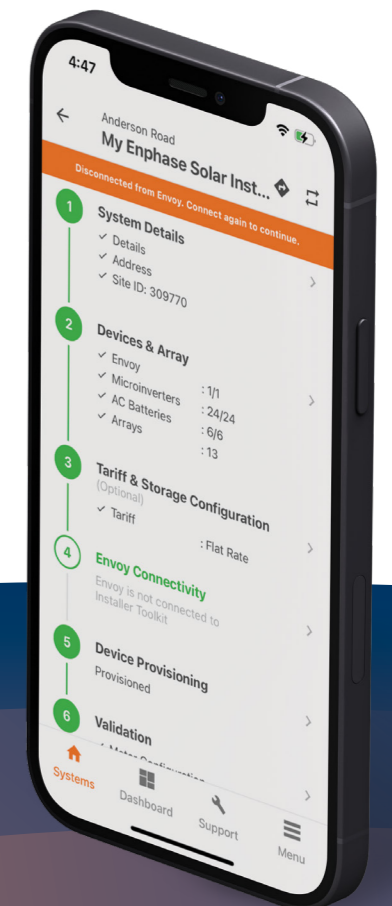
4:47

Anderson Road
My Enphase Solar Inst...

Disconnected from Envoy. Connect again to continue.

1
System Details
✓ Details
✓ Address
✓ Site ID: 309770

2
Devices & Array
✓ Envoy : 1/1
✓ Microinverters : 24/24
✓ AC Batteries : 6/6
✓ Arrays : 13

3
Tariff & Storage Configuration
(Optional)
✓ Tariff : Flat Rate

4
Envoy Connectivity
Envoy is not connected to Installer Toolkit

5
Device Provisioning
Provisioned

6
Validation
✓ Meter Configuration

Systems
Dashboard
Support
Menu